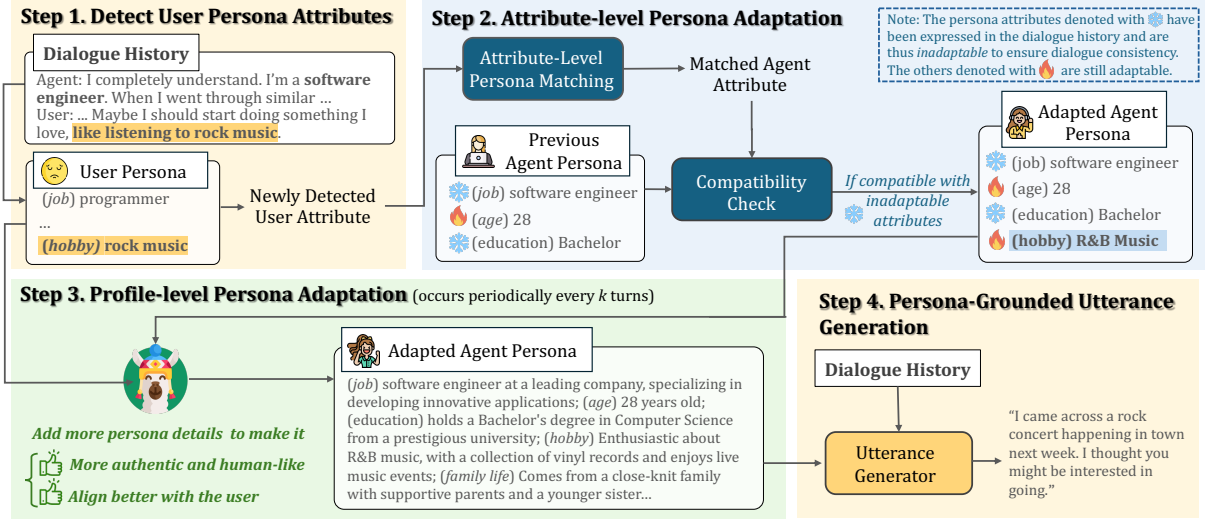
Step 1. Detect User Persona Attributes

Dialogue History

Agent: I completely understand. I'm a software engineer. When I went through similar ...
User: ... Maybe I should start doing something I love, like listening to rock music.

User Persona

(job) programmer
...
(hobby) rock music

Newly Detected User Attribute

Step 2. Attribute-level Persona Adaptation

Attribute-Level Persona Matching

Matched Agent Attribute

Note: The persona attributes denoted with have been expressed in the dialogue history and are thus inadaptable to ensure dialogue consistency. The others denoted with are still adaptable.

Previous Agent Persona

(job) software engineer
(age) 28
(education) Bachelor

Compatibility Check

If compatible with inadaptable attributes

Adapted Agent Persona

(job) software engineer
(age) 28
(education) Bachelor
(hobby) R&B Music

Step 3. Profile-level Persona Adaptation (occurs periodically every $k$ turns)

Adapted Agent Persona

(job) software engineer at a leading company, specializing in developing innovative applications; (age) 28 years old; (education) holds a Bachelor's degree in Computer Science from a prestigious university; (hobby) Enthusiastic about R&B music, with a collection of vinyl records and enjoys live music events; (family life) Comes from a close-knit family with supportive parents and a younger sister...

Add more persona details to make it
More authentic and human-like
Align better with the user

Step 4. Persona-Grounded Utterance Generation

Dialogue History

Utterance Generator

"I came across a rock concert happening in town next week. I thought you might be interested in going."